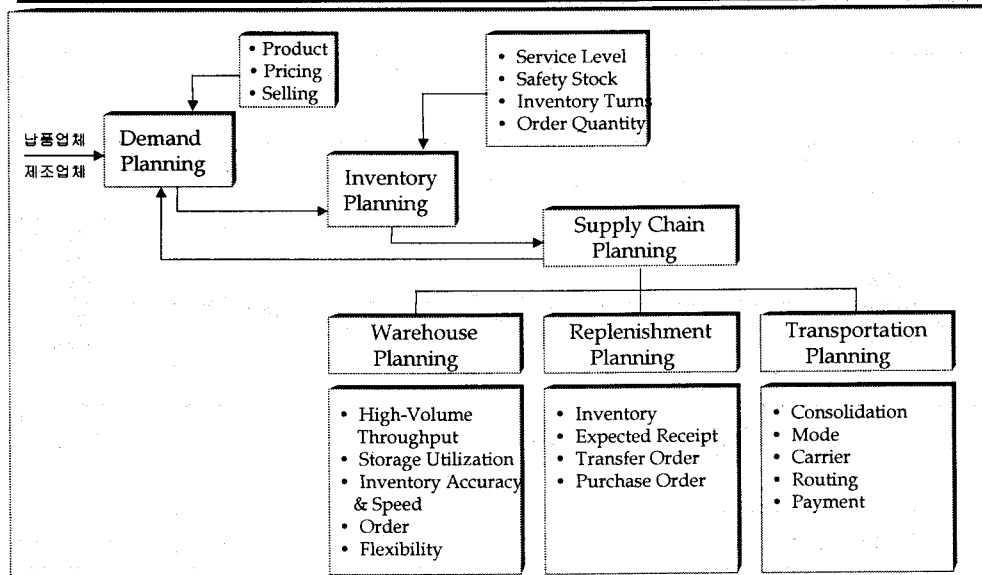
• Product
• Pricing
• Selling

• Service Level
• Safety Stock
• Inventory Turns
• Order Quantity

납품업체
제조업체

Demand Planning

Inventory Planning

Supply Chain Planning

Warehouse Planning

Replenishment Planning

Transportation Planning

• High-Volume Throughput
• Storage Utilization
• Inventory Accuracy & Speed
• Order
• Flexibility

• Inventory
• Expected Receipt
• Transfer Order
• Purchase Order

• Consolidation
• Mode
• Carrier
• Routing
• Payment